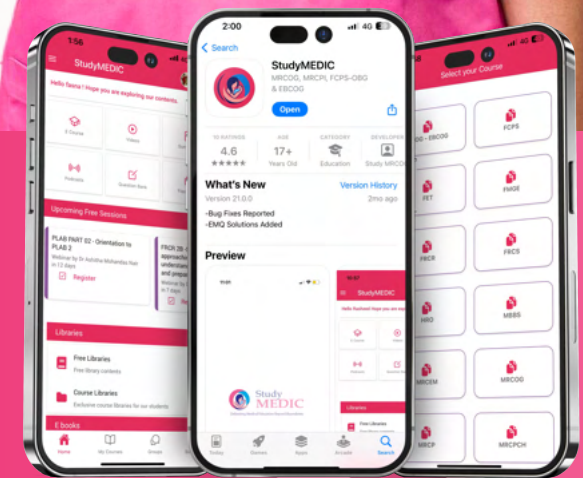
1:56

StudyMEDIC

Hello fasna ! Hope you are exploring our contents.

E Course

Videos

Podcasts

Question Bank

Upcoming Free Sessions

PLAB PART 02 - Orientation to PLAB 2

Webinar by Dr Ashitha Mohandas Nair in 12 days

Register

FRCR 2B - approach understand and prepar

Webinar by in 5 days

Libraries

Free Libraries

Free library contents

Course Libraries

Exclusive course libraries for our students

E books

Home

My Courses

Emails

2:00

Search

StudyMEDIC

MRCOG, MRCPI, FCPS-OBG & EBCOG

Open

10 RATINGS

4.6

★★★★★

AGE

17+

Years Old

CATEGORY

Education

DEVELOPER

Study MRCOG

What's New

Version History

Version 21.0.0

2mo ago

-Bug Fixes Reported
-EMQ Solutions Added

Preview

StudyMEDIC

StudyMEDIC

Hello Rasheed! Hope you are exploring our contents.

E Course

Videos

Webinars

Libraries

Today

Games

Apps

Arcade

Search

Select your Course

FCPS

FET

FMGE

FRCR

FRCS

MRCEM

MBBS

MRCOG

MRCP

MRCPCH